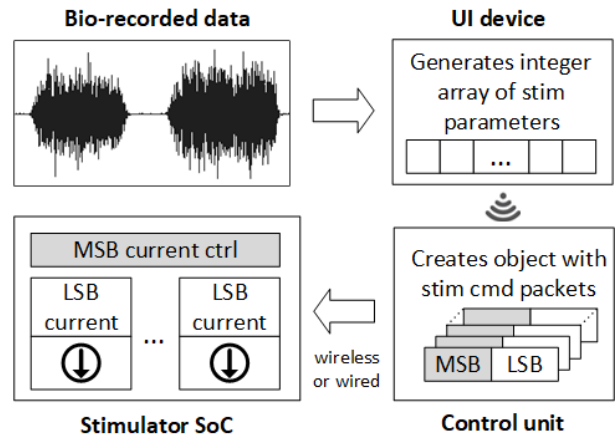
Bio-recorded data

UI device

Generates integer array of stim parameters

...

MSB current ctrl

LSB current

...

LSB current

Creates object with stim cmd packets

MSB

LSB

wireless or wired

Stimulator SoC

Control unit